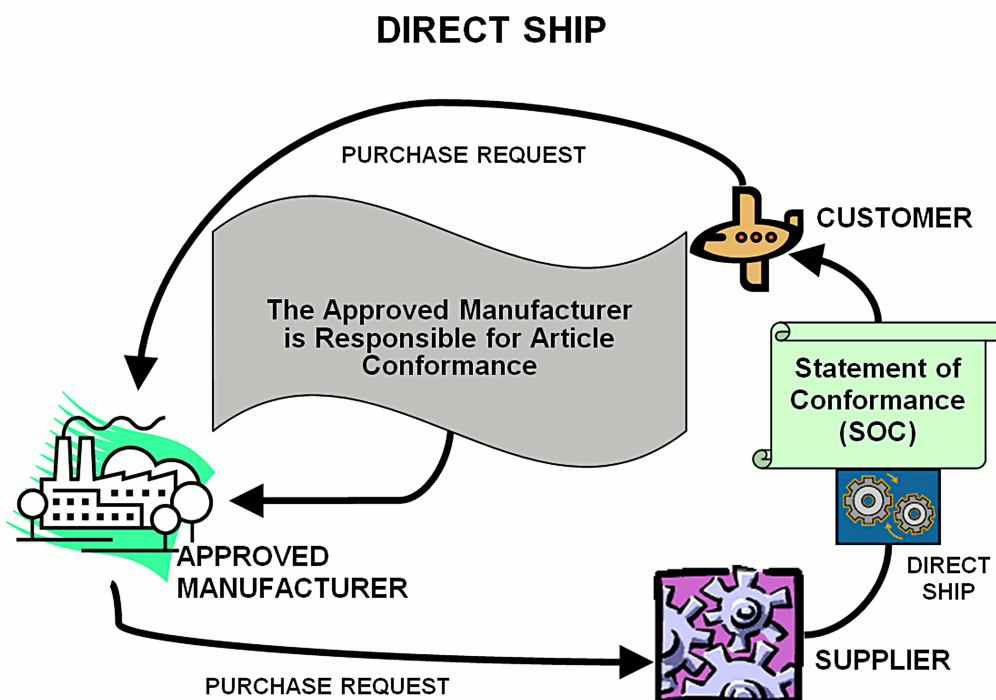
DIRECT SHIP

PURCHASE REQUEST

CUSTOMER

The Approved Manufacturer is Responsible for Article Conformance

Statement of Conformance (SOC)

DIRECT SHIP

APPROVED MANUFACTURER

SUPPLIER

PURCHASE REQUEST